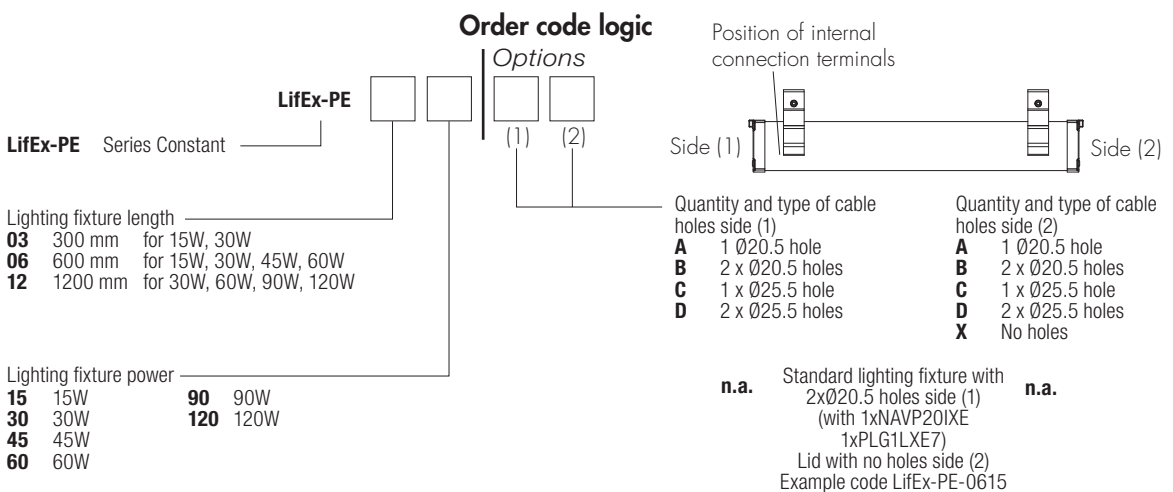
Order code logic

Options

LifEx-PE

(1) (2)

LifEx-PE Series Constant

Position of internal connection terminals

Side (1)

Side (2)

Lighting fixture length
**03** 300 mm for 15W, 30W
**06** 600 mm for 15W, 30W, 45W, 60W
**12** 1200 mm for 30W, 60W, 90W, 120W

Quantity and type of cable holes side (1)
**A** 1 Ø20.5 hole
**B** 2 x Ø20.5 holes
**C** 1 x Ø25.5 hole
**D** 2 x Ø25.5 holes

Quantity and type of cable holes side (2)
**A** 1 Ø20.5 hole
**B** 2 x Ø20.5 holes
**C** 1 x Ø25.5 hole
**D** 2 x Ø25.5 holes
**X** No holes

Lighting fixture power
**15** 15W
**30** 30W
**45** 45W
**60** 60W
**90** 90W
**120** 120W

**n.a.**

Standard lighting fixture with 2xØ20.5 holes side (1) (with 1xNAVP20IXE 1xPLG1LXE7) Lid with no holes side (2) Example code LifEx-PE-0615

**n.a.**